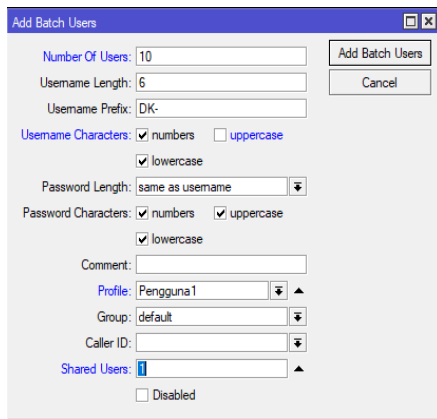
Add Batch Users

Number Of Users: 10
Username Length: 6
Username Prefix: DK-
Username Characters: ✔ numbers ☐ uppercase
✔ lowercase
Password Length: same as username
Password Characters: ✔ numbers ✔ uppercase
✔ lowercase
Comment:
Profile: Pengguna1
Group: default
Caller ID:
Shared Users: 1
☐ Disabled

Add Batch Users
Cancel